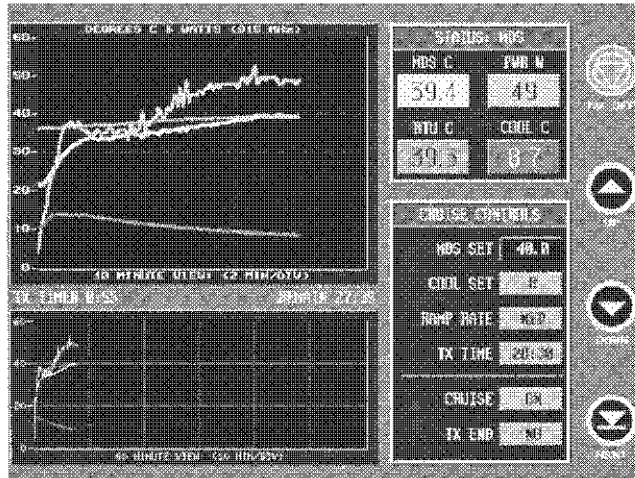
DEGREES C & WATTS (UID MDS)

60
50
40
30
20
10
0

10 MINUTE VIEW (2 MIN/DIV)

TX TIMER 0:55

40
20
0

40 MINUTE VIEW (10 MIN/DIV)

STATUS: MDS

MDS C
PWR W
39.4
49
NTU C
COOL C
39.5
8.7

CRUISE CONTROLS

MDS SET
40.0
COOL SET
8
RAMP RATE
MED
TX TIME
20:30
CRUISE
ON
TX END
NO

PWR OFF
UP
DOWN
NEXT